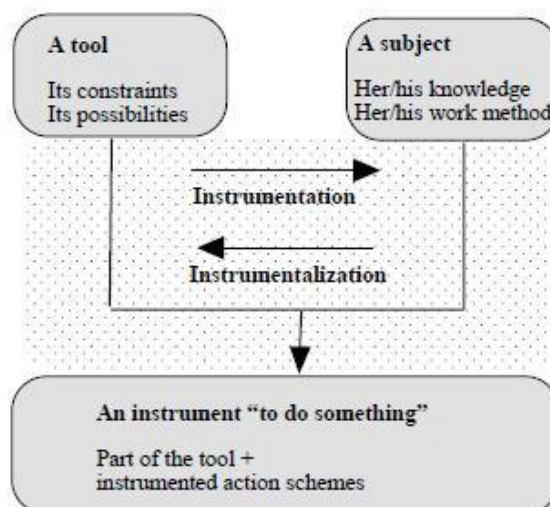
A tool

Its constraints
Its possibilities

A subject

Her/his knowledge
Her/his work method

Instrumentation

Instrumentalization

An instrument "to do something"

Part of the tool +
instrumented action schemes